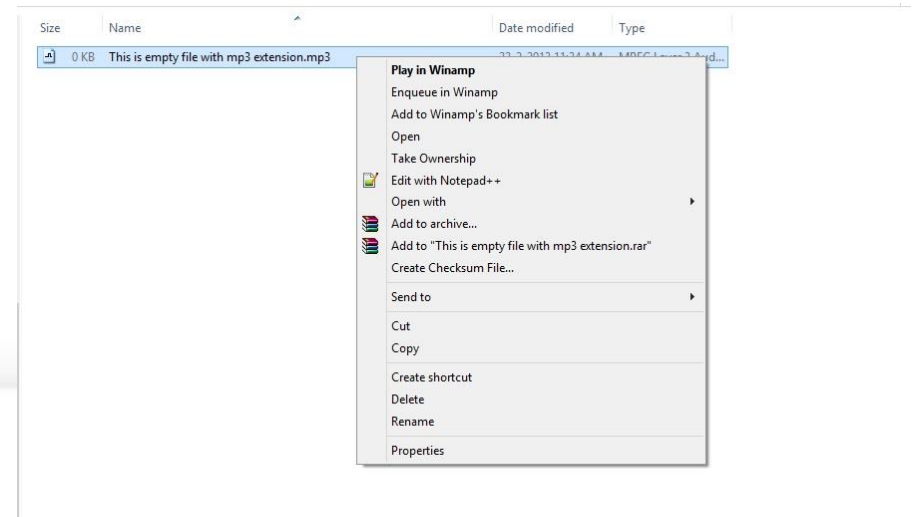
Size Name Date modified Type

0 KB This is empty file with mp3 extension.mp3 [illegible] MPEG Layer 3 Aud...

Play in Winamp
Enqueue in Winamp
Add to Winamp's Bookmark list
Open
Take Ownership
Edit with Notepad++
Open with
Add to archive...
Add to "This is empty file with mp3 extension.rar"
Create Checksum File...
Send to
Cut
Copy
Create shortcut
Delete
Rename
Properties